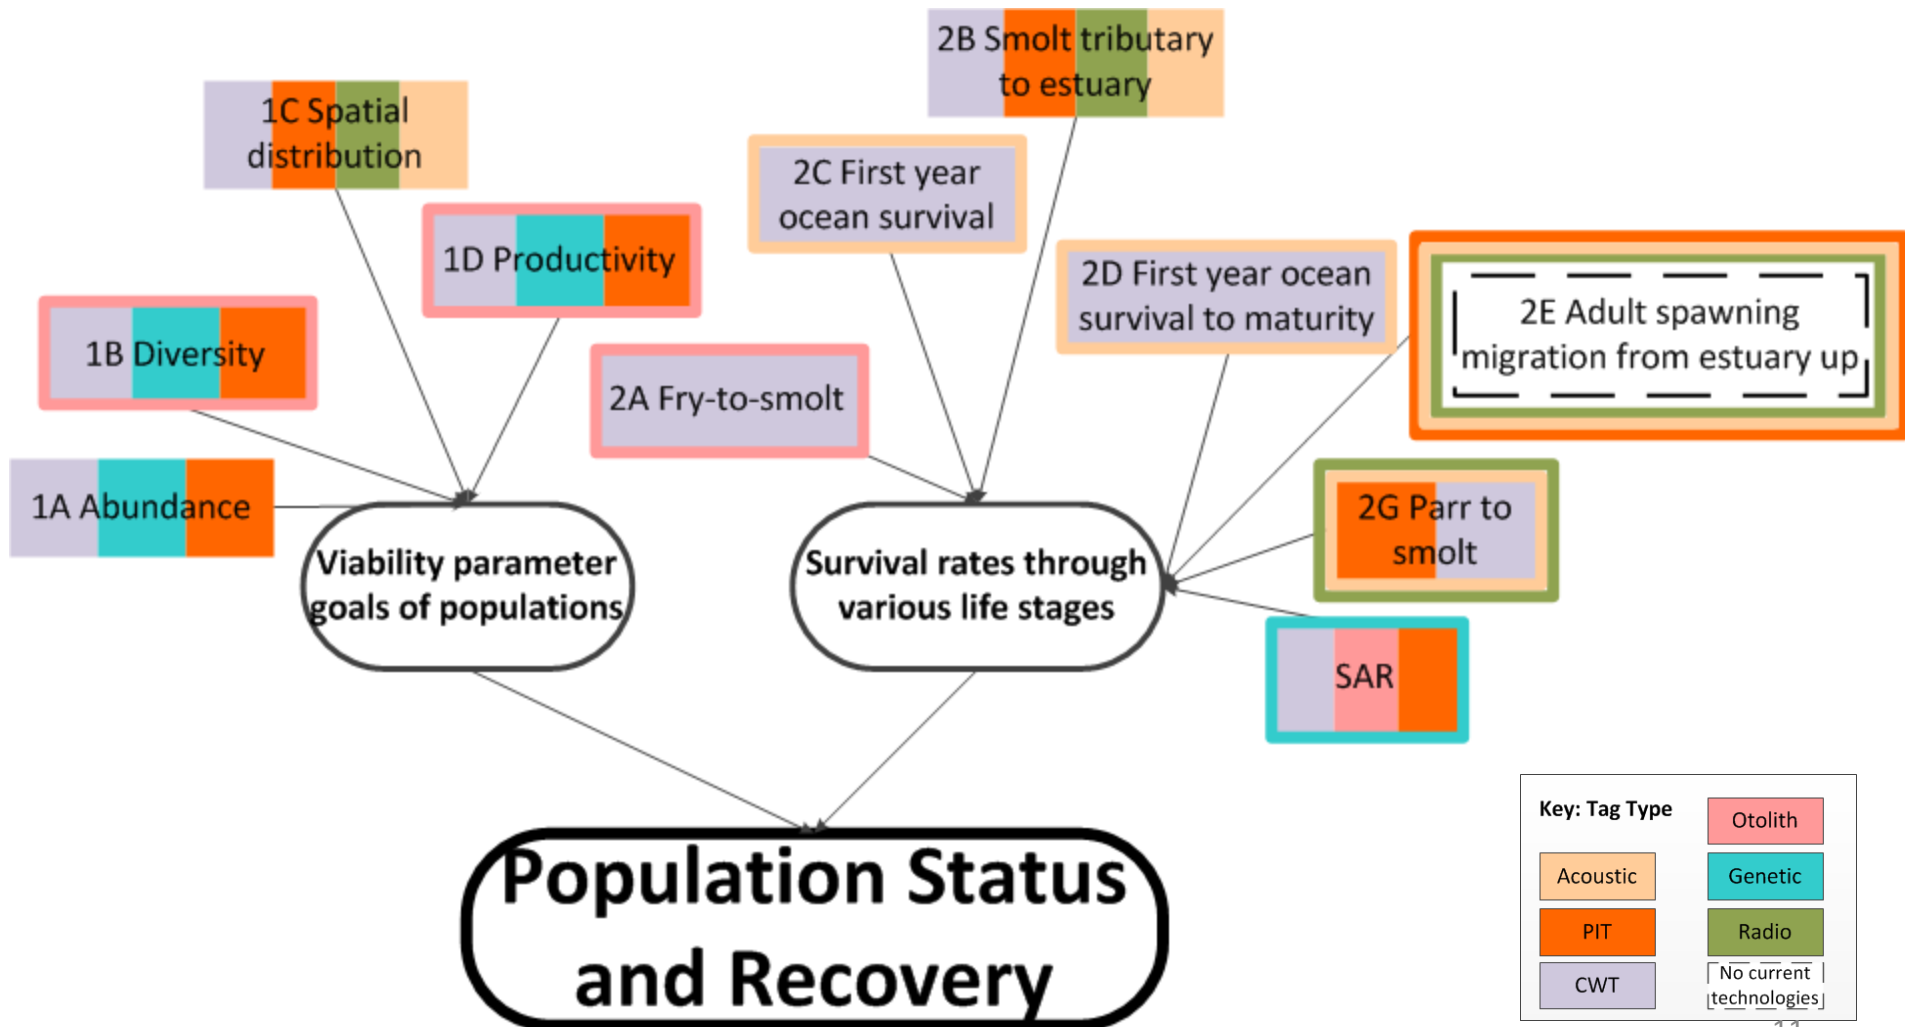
2B Smolt tributary to estuary

1C Spatial distribution

2C First year ocean survival

1D Productivity

2D First year ocean survival to maturity

2E Adult spawning migration from estuary up

1B Diversity

2A Fry-to-smolt

1A Abundance

Viability parameter goals of populations

Survival rates through various life stages

2G Parr to smolt

SAR

Population Status and Recovery

Key: Tag Type

Otolith

Acoustic

Genetic

PIT

Radio

CWT

No current technologies